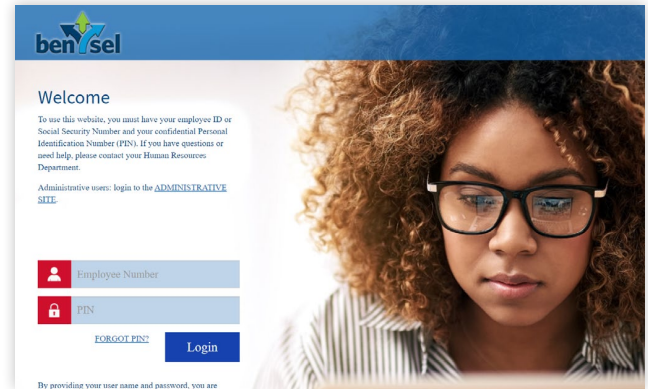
benYsel

Welcome

To use this website, you must have your employee ID or Social Security Number and your confidential Personal Identification Number (PIN). If you have questions or need help, please contact your Human Resources Department.

Administrative users: login to the ADMINISTRATIVE SITE.

Employee Number

PIN

FORGOT PIN?

Login

By providing your user name and password, you are